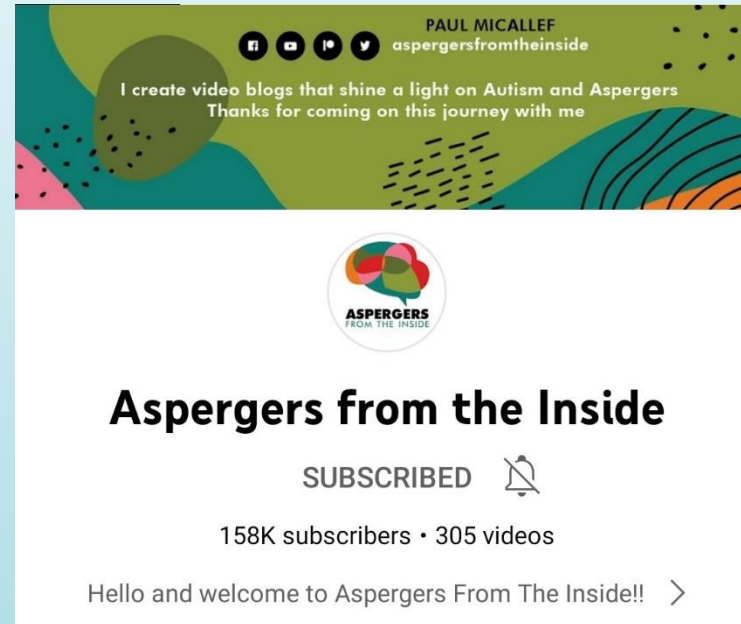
PAUL MICALLEF
aspergersfromtheinside

I create video blogs that shine a light on Autism and Aspergers
Thanks for coming on this journey with me

ASPERGERS
FROM THE INSIDE

Aspergers from the Inside

SUBSCRIBED

158K subscribers • 305 videos

Hello and welcome to Aspergers From The Inside!! >